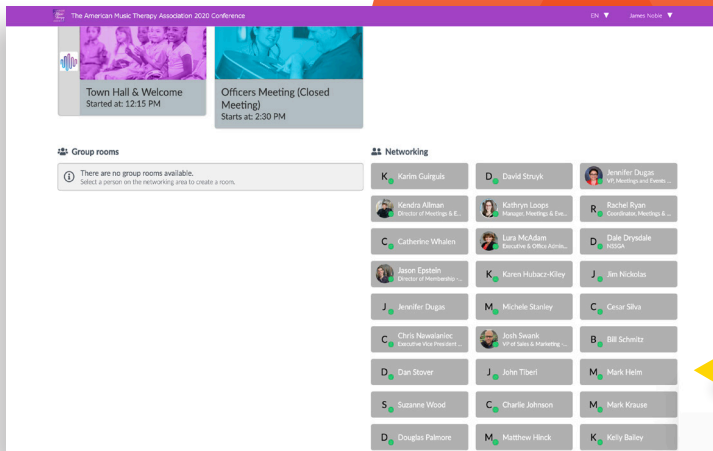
The American Music Therapy Association 2020 Conference

EN ▼ James Noble ▼

Town Hall & Welcome
Started at: 12:15 PM

Officers Meeting (Closed Meeting)
Starts at: 2:30 PM

Group rooms

There are no group rooms available.
Select a person on the networking area to create a room.

Networking

| | | |
|---|---|---|
| K Karim Guirguis | D David Struyk | Jennifer Dugas VP, Meetings and Events ... |
| Kendra Allman Director of Meetings & E... | Kathryn Loops Manager, Meetings & Eve... | R Rachel Ryan Coordinator, Meetings & ... |
| C Catherine Whalen | Lura McAdam Executive & Office Admis... | D Dale Drysdale NSSGA |
| Jason Epstein Director of Membership ... | K Karen Hubacz-Kiley | J Jim Nickolas |
| J Jennifer Dugas | M Michele Stanley | C Cesar Silva |
| C Chris Nawalaniec Executive Vice President ... | Josh Swank VP of Sales & Marketing ... | B Bill Schmitz |
| D Dan Stover | J John Tiberi | M Mark Helm |
| S Suzanne Wood | C Charlie Johnson | M Mark Krause |
| D Douglas Palmore | M Matthew Hinck | K Kelly Bailey |